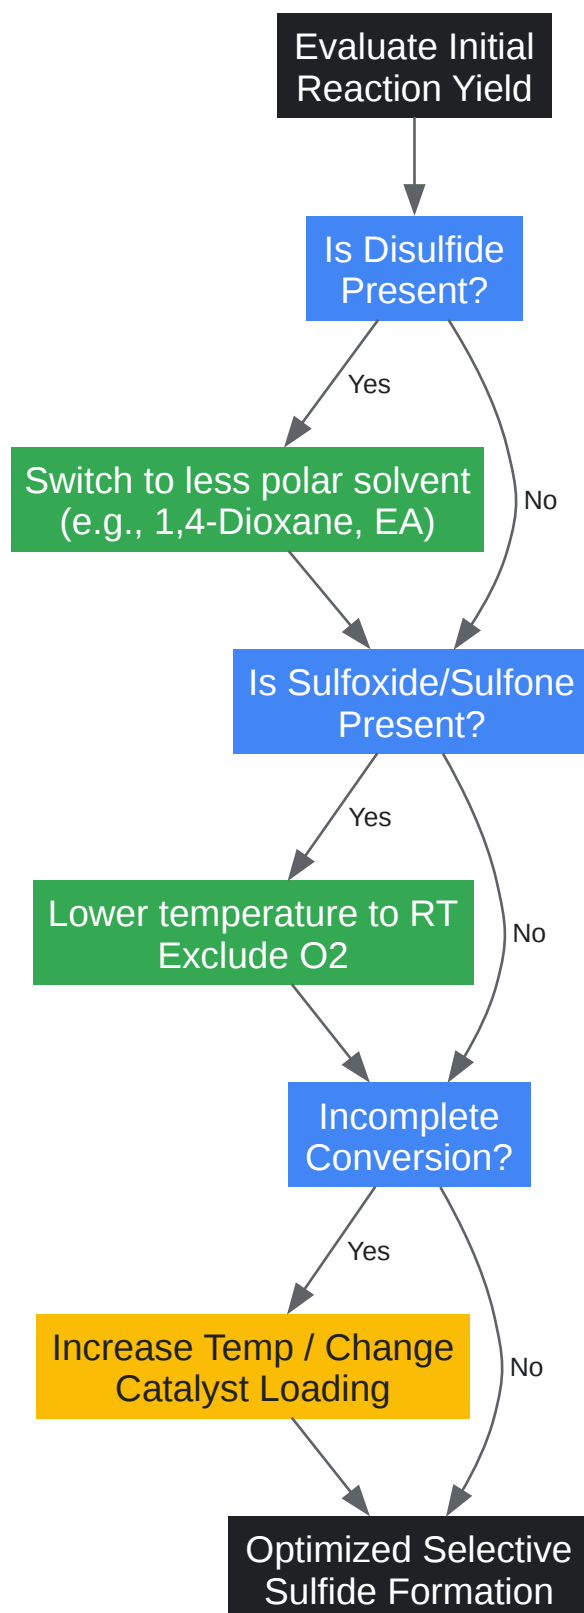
Evaluate Initial Reaction Yield

Is Disulfide Present?

Yes

No

Switch to less polar solvent (e.g., 1,4-Dioxane, EA)

Is Sulfoxide/Sulfone Present?

Yes

No

Lower temperature to RT Exclude O2

Incomplete Conversion?

Yes

No

Increase Temp / Change Catalyst Loading

Optimized Selective Sulfide Formation